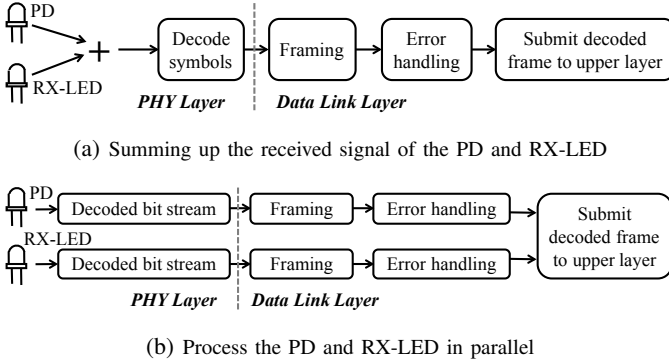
PD

RX-LED

+

Decode symbols

Framing

Error handling

Submit decoded frame to upper layer

PHY Layer

Data Link Layer

(a) Summing up the received signal of the PD and RX-LED

PD

Decoded bit stream

Framing

Error handling

RX-LED

Decoded bit stream

Framing

Error handling

Submit decoded frame to upper layer

PHY Layer

Data Link Layer

(b) Process the PD and RX-LED in parallel